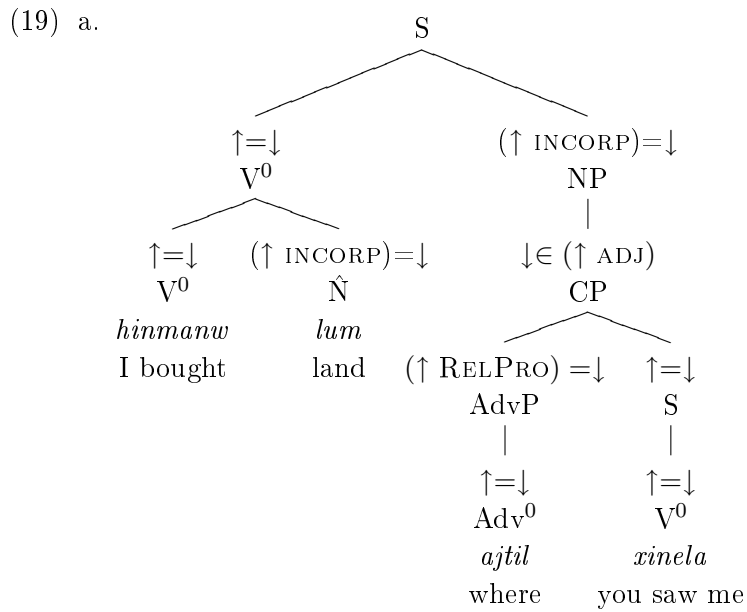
(19) a.

S

$\uparrow=\downarrow$
$V^0$

$\uparrow=\downarrow$
$V^0$
*hinmanw*
I bought

$(\uparrow$ INCORP$)=\downarrow$
$\hat{N}$
*lum*
land

$(\uparrow$ INCORP$)=\downarrow$
NP

$\downarrow\in(\uparrow$ ADJ$)$
CP

$(\uparrow$ RELPRO$)=\downarrow$
AdvP

$\uparrow=\downarrow$
$Adv^0$
*ajtil*
where

$\uparrow=\downarrow$
S

$\uparrow=\downarrow$
$V^0$
*xinela*
you saw me